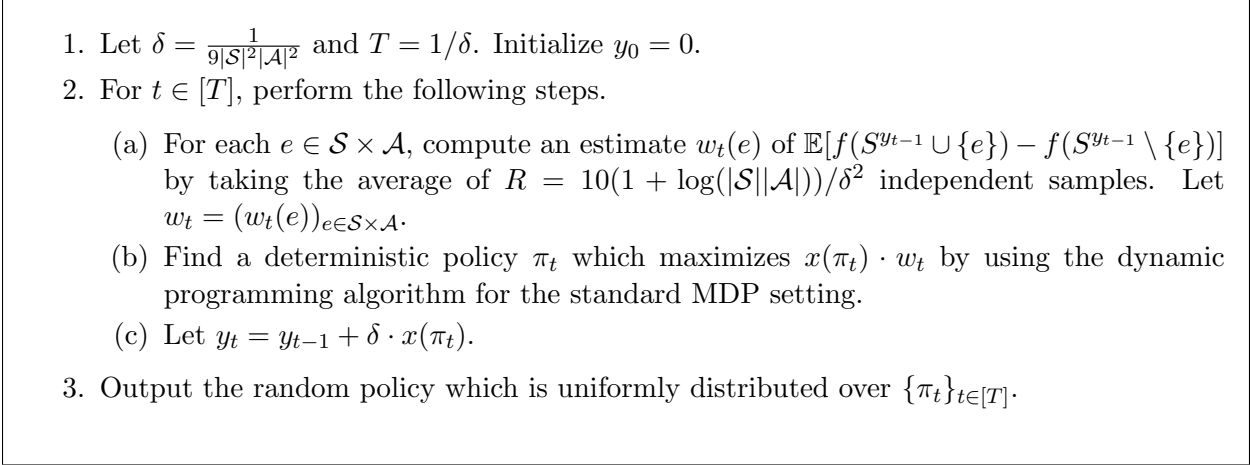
1. Let $\delta = \frac{1}{9|\mathcal{S}|^2|\mathcal{A}|^2}$ and $T = 1/\delta$. Initialize $y_0 = 0$.

2. For $t \in [T]$, perform the following steps.

(a) For each $e \in \mathcal{S} \times \mathcal{A}$, compute an estimate $w_t(e)$ of $\mathbb{E}[f(S^{y_{t-1}} \cup \{e\}) - f(S^{y_{t-1}} \setminus \{e\})]$ by taking the average of $R = 10(1 + \log(|\mathcal{S}||\mathcal{A}|))/\delta^2$ independent samples. Let $w_t = (w_t(e))_{e \in \mathcal{S} \times \mathcal{A}}$.

(b) Find a deterministic policy $\pi_t$ which maximizes $x(\pi_t) \cdot w_t$ by using the dynamic programming algorithm for the standard MDP setting.

(c) Let $y_t = y_{t-1} + \delta \cdot x(\pi_t)$.

3. Output the random policy which is uniformly distributed over $\{\pi_t\}_{t \in [T]}$.